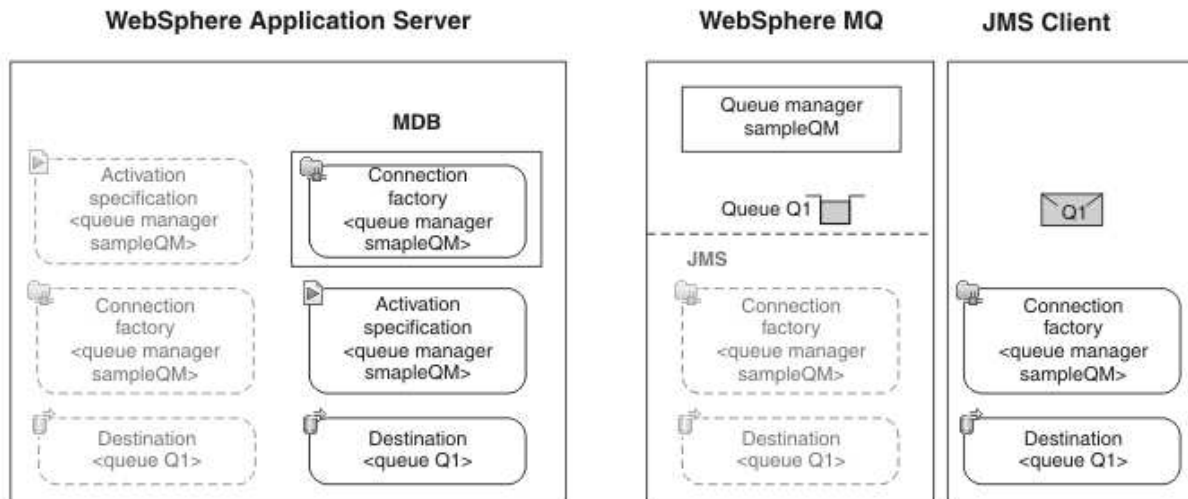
WebSphere Application Server

WebSphere MQ

JMS Client

MDB

Activation specification <queue manager sampleQM>

Connection factory <queue manager smapleQM>

Connection factory <queue manager sampleQM>

Activation specification <queue manager smapleQM>

Destination <queue Q1>

Destination <queue Q1>

Queue manager sampleQM

Queue Q1

JMS

Connection factory <queue manager sampleQM>

Destination <queue Q1>

Q1

Connection factory <queue manager sampleQM>

Destination <queue Q1>